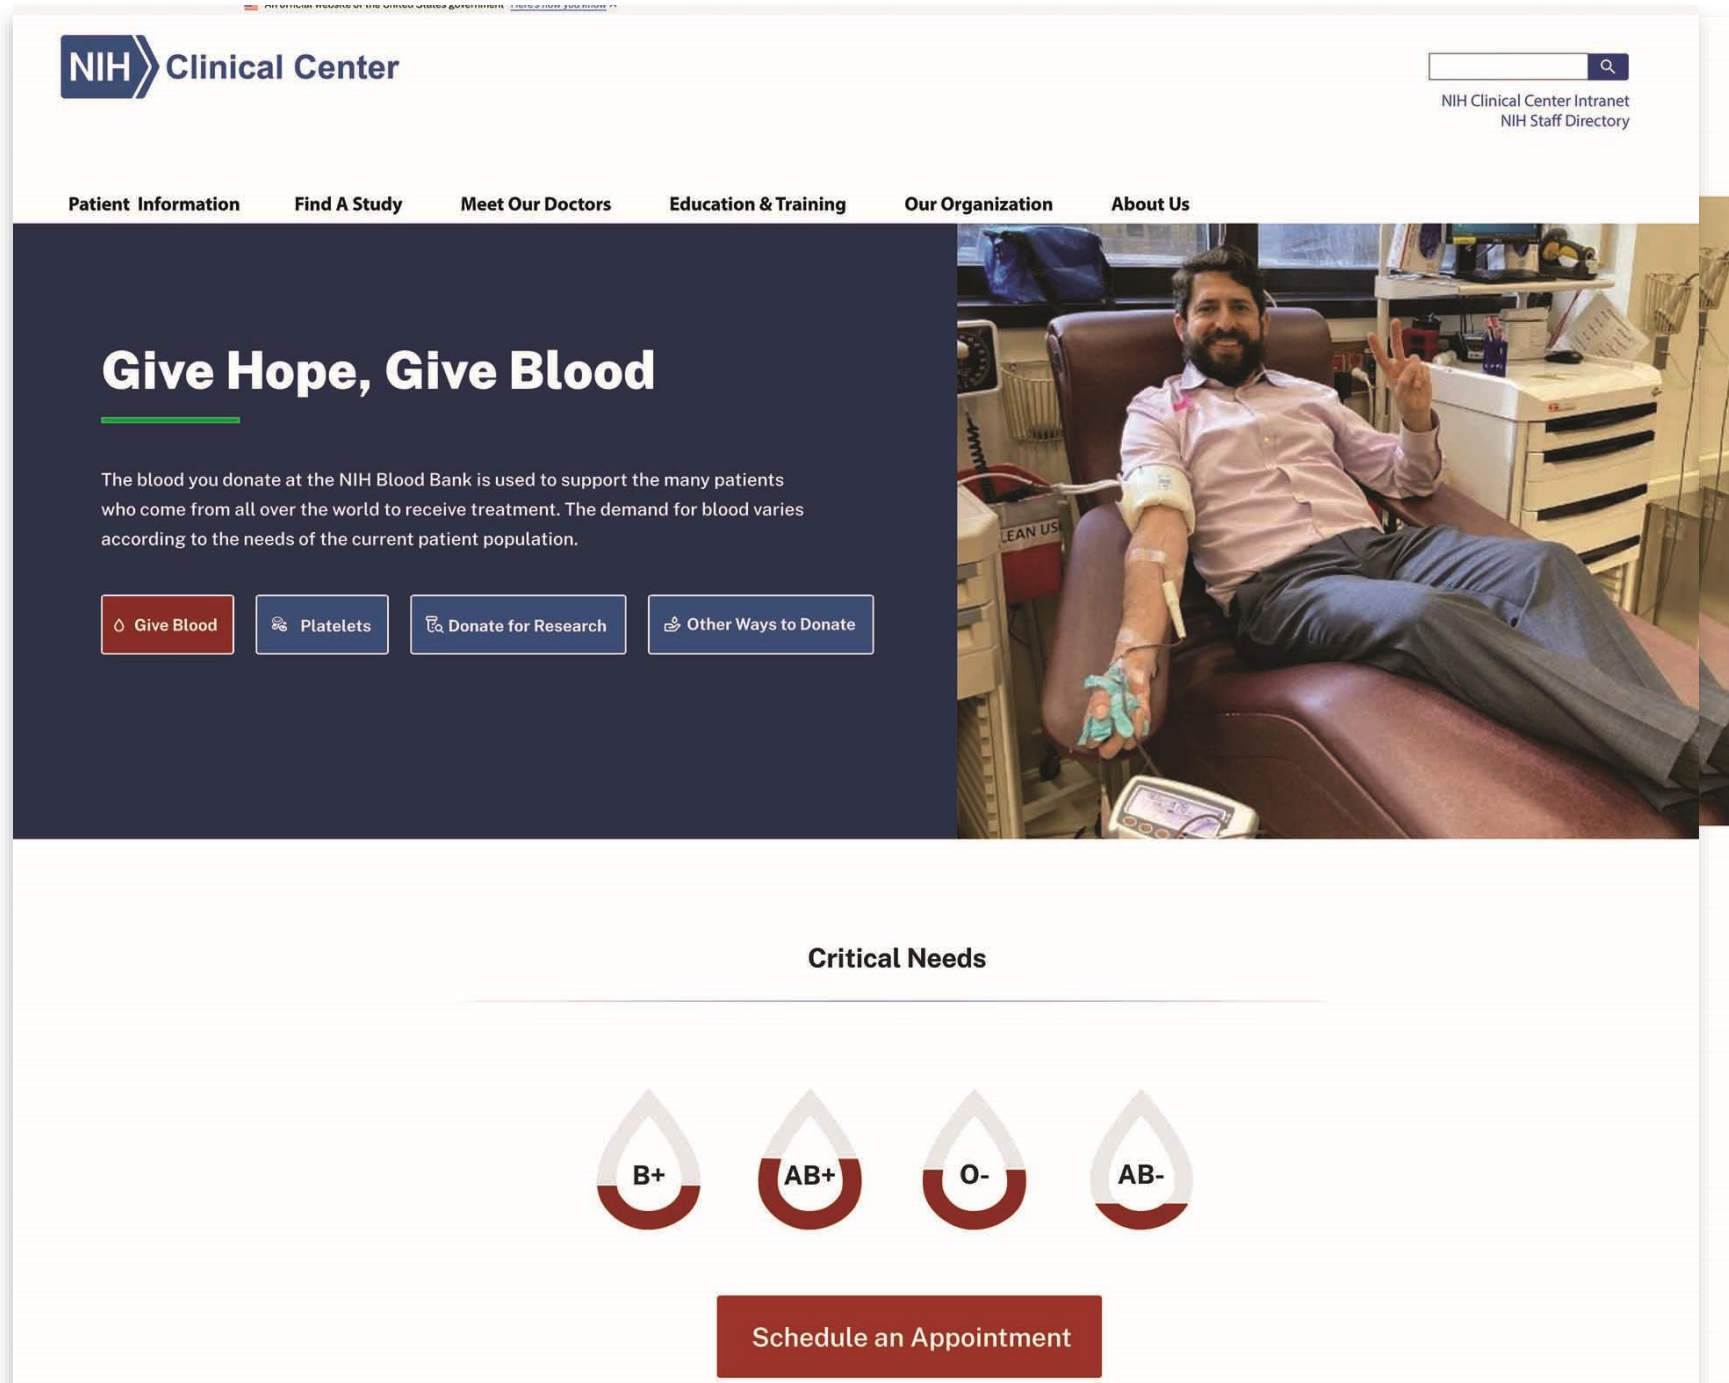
An official website of the United States government Here's how you know

NIH Clinical Center

NIH Clinical Center Intranet
NIH Staff Directory

Patient Information Find A Study Meet Our Doctors Education & Training Our Organization About Us

Give Hope, Give Blood

The blood you donate at the NIH Blood Bank is used to support the many patients who come from all over the world to receive treatment. The demand for blood varies according to the needs of the current patient population.

Give Blood
Platelets
Donate for Research
Other Ways to Donate

LEAN US

Critical Needs

B+
AB+
O-
AB-

Schedule an Appointment